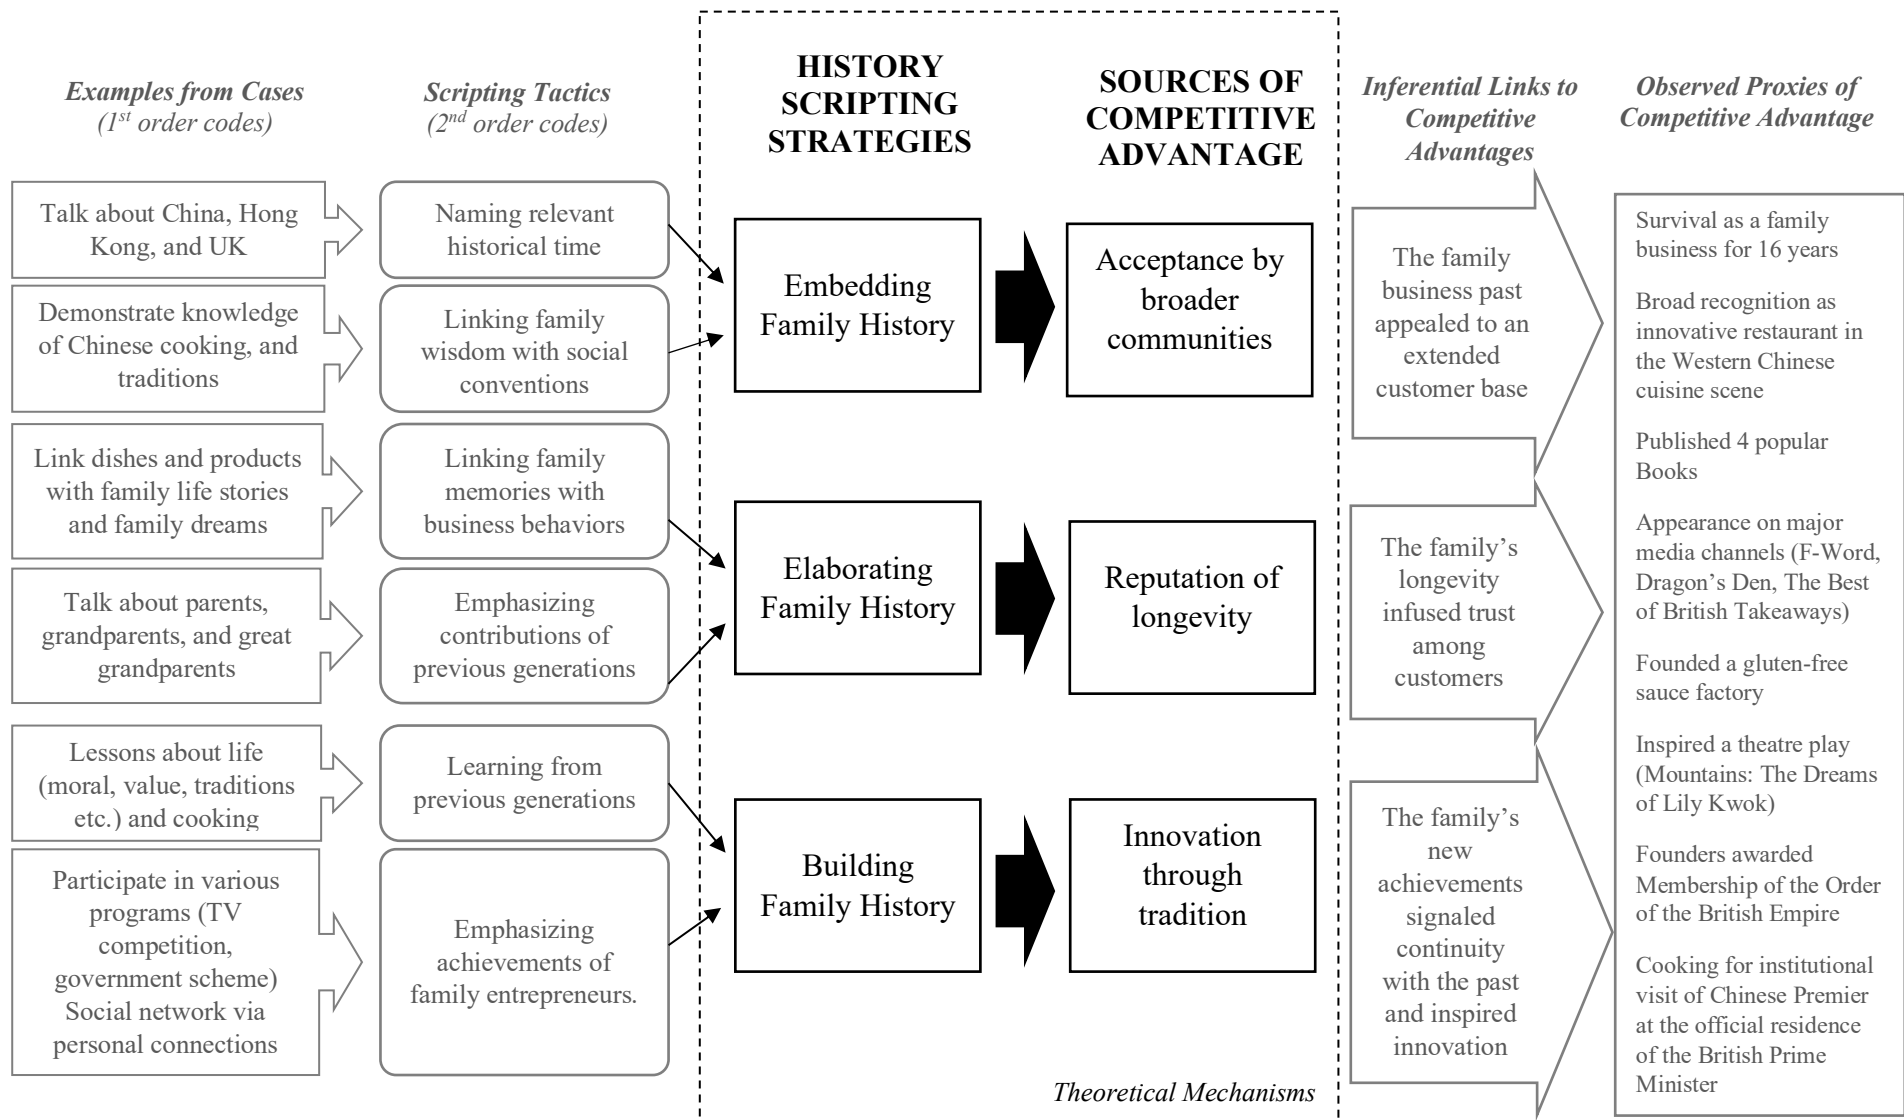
Examples from Cases
($1^{st}$ order codes)

Scripting Tactics
($2^{nd}$ order codes)

HISTORY SCRIPTING STRATEGIES

SOURCES OF COMPETITIVE ADVANTAGE

Inferential Links to Competitive Advantages

Observed Proxies of Competitive Advantage

Talk about China, Hong Kong, and UK

Naming relevant historical time

Demonstrate knowledge of Chinese cooking, and traditions

Linking family wisdom with social conventions

Embedding Family History

Acceptance by broader communities

The family business past appealed to an extended customer base

Link dishes and products with family life stories and family dreams

Linking family memories with business behaviors

Talk about parents, grandparents, and great grandparents

Emphasizing contributions of previous generations

Elaborating Family History

Reputation of longevity

The family's longevity infused trust among customers

Lessons about life (moral, value, traditions etc.) and cooking

Learning from previous generations

Participate in various programs (TV competition, government scheme) Social network via personal connections

Emphasizing achievements of family entrepreneurs.

Building Family History

Innovation through tradition

The family's new achievements signaled continuity with the past and inspired innovation

Survival as a family business for 16 years

Broad recognition as innovative restaurant in the Western Chinese cuisine scene

Published 4 popular Books

Appearance on major media channels (F-Word, Dragon's Den, The Best of British Takeaways)

Founded a gluten-free sauce factory

Inspired a theatre play (Mountains: The Dreams of Lily Kwok)

Founders awarded Membership of the Order of the British Empire

Cooking for institutional visit of Chinese Premier at the official residence of the British Prime Minister

Theoretical Mechanisms